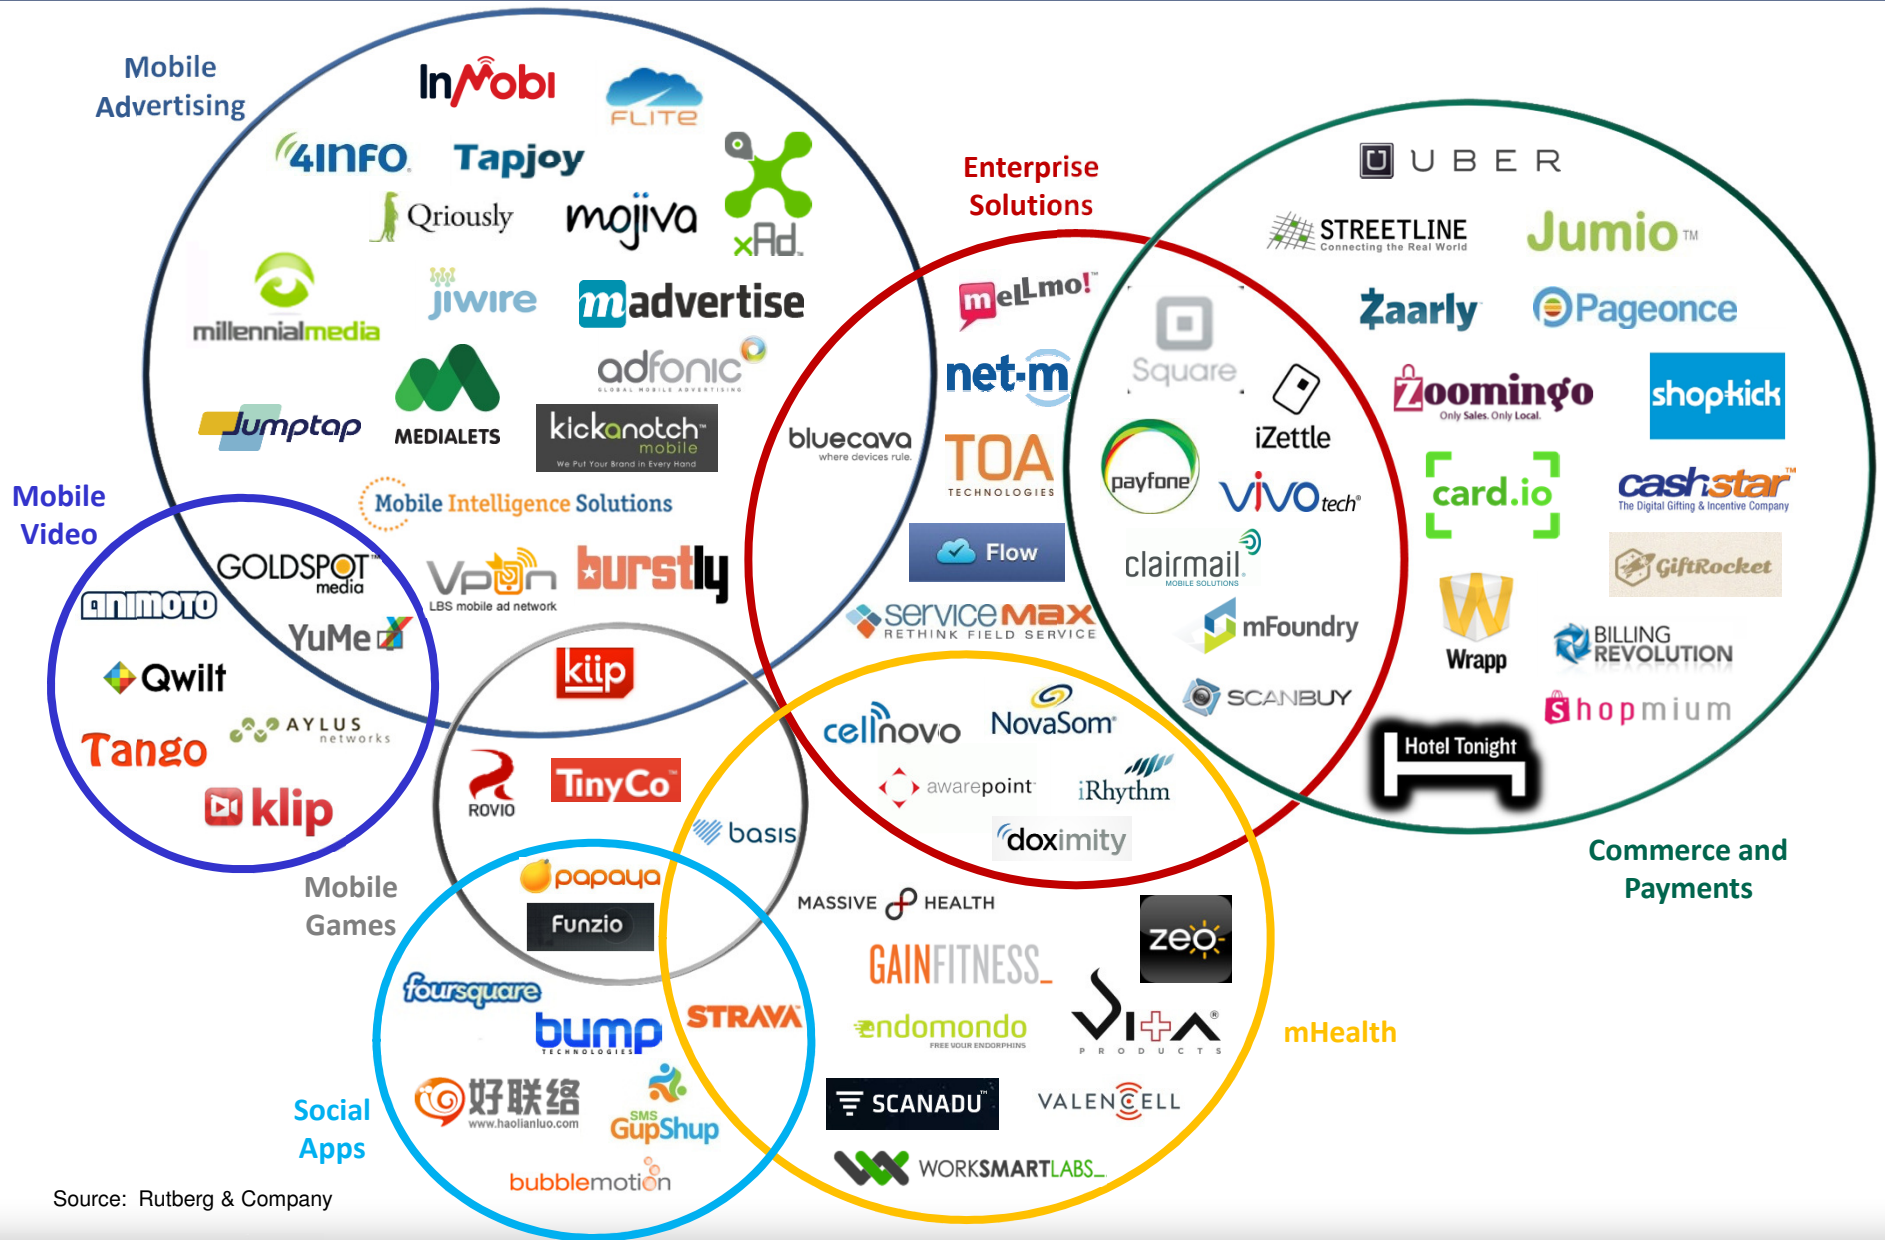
Mobile Advertising

InMobi
FLITE
4INFO
Tapjoy
Qriously
mojiva
xAd
millennialmedia
jiwire
madvertise
adfonic
GLOBAL MOBILE ADVERTISING
Jumptap
MEDIALETS
kickanotch mobile
We Put Your Brand in Every Hand
Mobile Intelligence Solutions
GOLDSPOT media
Vpon
LBS mobile ad network
burstly
YuMe

Mobile Video

animoto
Qwilt
AYLUS networks
Tango
klip

Enterprise Solutions

meLLmo!
net-m
bluecava
where devices rule.
TOA
TECHNOLOGIES
Flow
serviceMax
RETHINK FIELD SERVICE

UBER
STREETLINE
Connecting the Real World
Jumio™
Zaarly
Pageonce
Square
iZettle
Zoomingo
Only Sales. Only Local.
shopkick
payfone
ViVOtech
card.io
cashstar
The Digital Gifting & Incentive Company
clairmail
MOBILE SOLUTIONS
GiftRocket
mFoundry
Wrapp
BILLING REVOLUTION
SCANBUY
shopmium
Hotel Tonight

Commerce and Payments

kiip
ROVIO
TinyCo
cellnovo
NovaSom
awarepoint
iRhythm
basis
doximity

Mobile Games

papaya
Funzio
MASSIVE HEALTH
GAINFITNESS
zeo
foursquare
bump
TECHNOLOGIES
STRAVA
endomondo
FREE YOUR ENDORPHINS
VITA
PRODUCTS
mHealth

Social Apps

好联络
www.haolianluo.com
SMS GupShup
SCANADU
VALENCELL
bubblemotion
WORKSMARTLABS

Source: Rutberg & Company